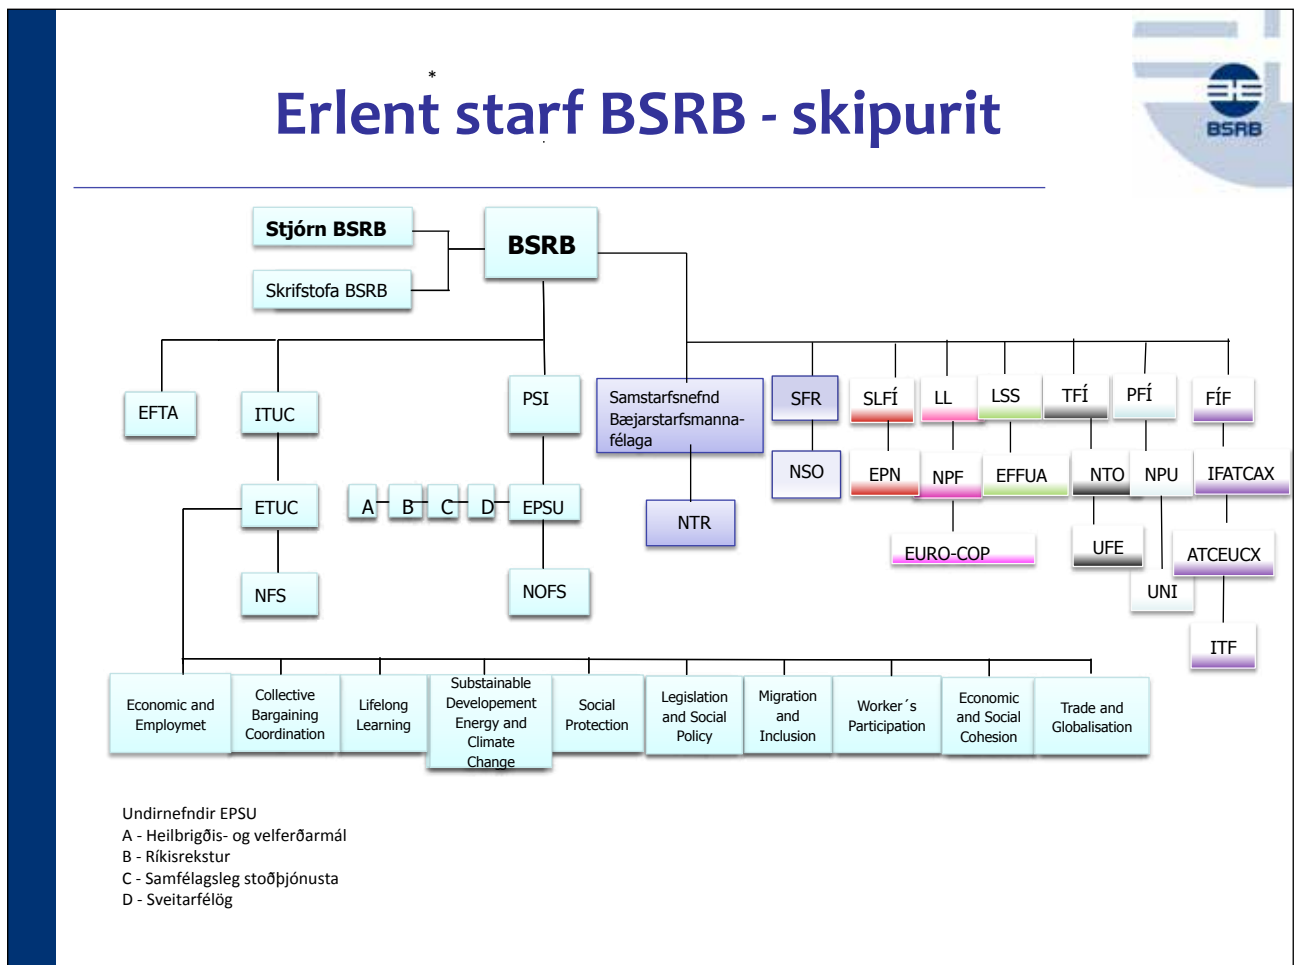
Erlent starf BSRB - skipurit

BSRB

Stjórn BSRB

Skrifstofa BSRB

BSRB

EFTA

ITUC

PSI

Samstarfsnefnd Bæjarstarfsmannafélaga

SFR

SLFÍ

LL

LSS

TFÍ

PFÍ

FÍF

ETUC

A

B

C

D

EPSU

NTR

NSO

EPN

NPF

EFFUA

NTO

NPU

IFATCAX

EURO-COP

UFE

ATCEUCX

UNI

NFS

NOFS

ITF

Economic and Employmet

Collective Bargaining Coordination

Lifelong Learning

Substainable Developement Energy and Climate Change

Social Protection

Legislation and Social Policy

Migration and Inclusion

Worker´s Participation

Economic and Social Cohesion

Trade and Globalisation

Undirnefndir EPSU
A - Heilbrigðis- og velferðarmál
B - Ríkisrekstur
C - Samfélagsleg stoðþjónusta
D - Sveitarfélög